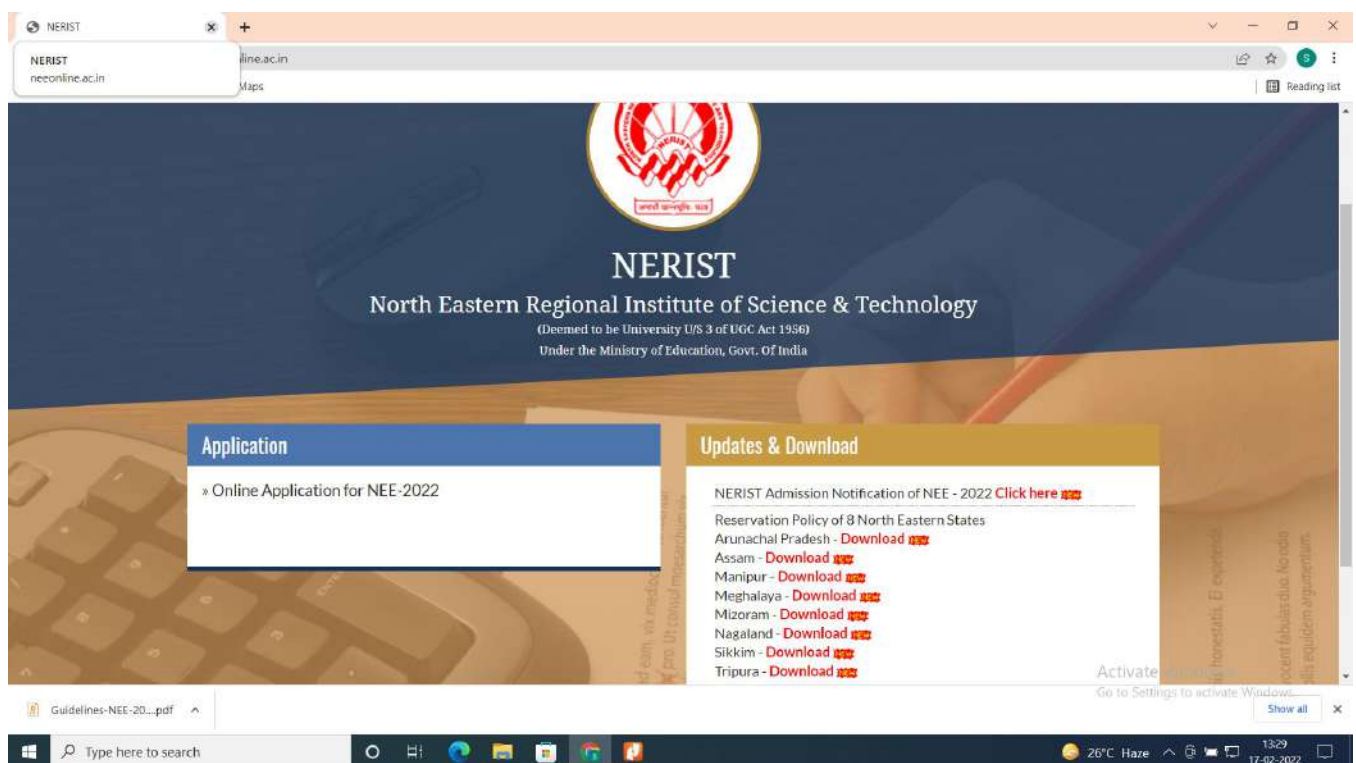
NERIST
NERIST
neeonline.ac.in
line.ac.in
Maps
Reading list

NERIST

NERIST
North Eastern Regional Institute of Science & Technology
(Deemed to be University U/S 3 of UGC Act 1956)
Under the Ministry of Education, Govt. Of India

Application
» Online Application for NEE-2022

Updates & Download
NERIST Admission Notification of NEE - 2022 Click here
Reservation Policy of 8 North Eastern States
Arunachal Pradesh - Download
Assam - Download
Manipur - Download
Meghalaya - Download
Mizoram - Download
Nagaland - Download
Sikkim - Download
Tripura - Download

Activate Windows
Go to Settings to activate Windows.

Guidelines-NEE-20....pdf
Show all

Type here to search
26°C Haze
13:29
17-02-2022